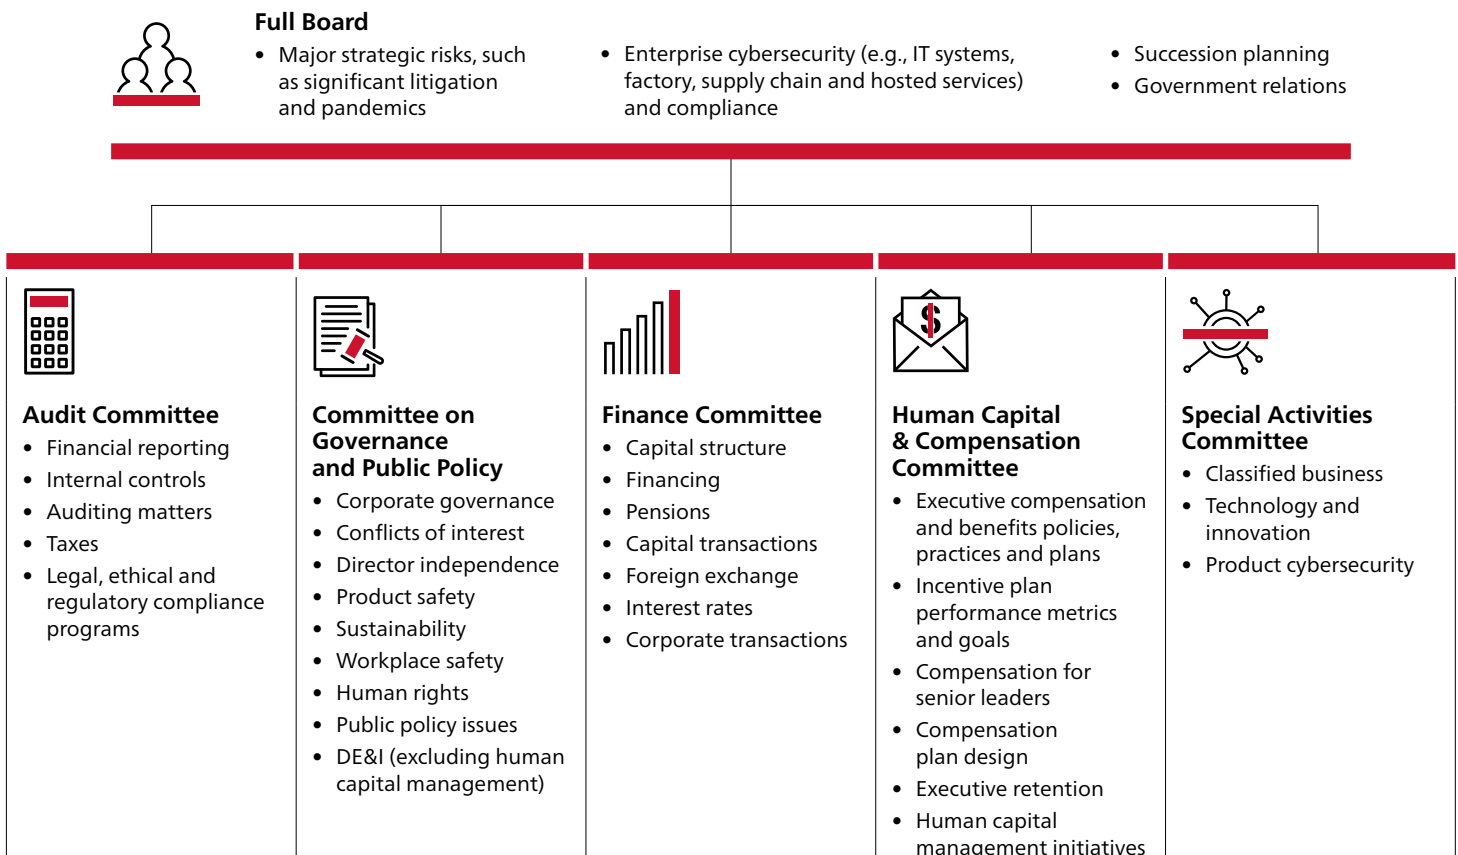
Full Board

- Major strategic risks, such as significant litigation and pandemics
- Enterprise cybersecurity (e.g., IT systems, factory, supply chain and hosted services) and compliance
- Succession planning
- Government relations

$

Audit Committee
- Financial reporting
- Internal controls
- Auditing matters
- Taxes
- Legal, ethical and regulatory compliance programs

Committee on Governance and Public Policy
- Corporate governance
- Conflicts of interest
- Director independence
- Product safety
- Sustainability
- Workplace safety
- Human rights
- Public policy issues
- DE&I (excluding human capital management)

Finance Committee
- Capital structure
- Financing
- Pensions
- Capital transactions
- Foreign exchange
- Interest rates
- Corporate transactions

Human Capital & Compensation Committee
- Executive compensation and benefits policies, practices and plans
- Incentive plan performance metrics and goals
- Compensation for senior leaders
- Compensation plan design
- Executive retention
- Human capital management initiatives

Special Activities Committee
- Classified business
- Technology and innovation
- Product cybersecurity